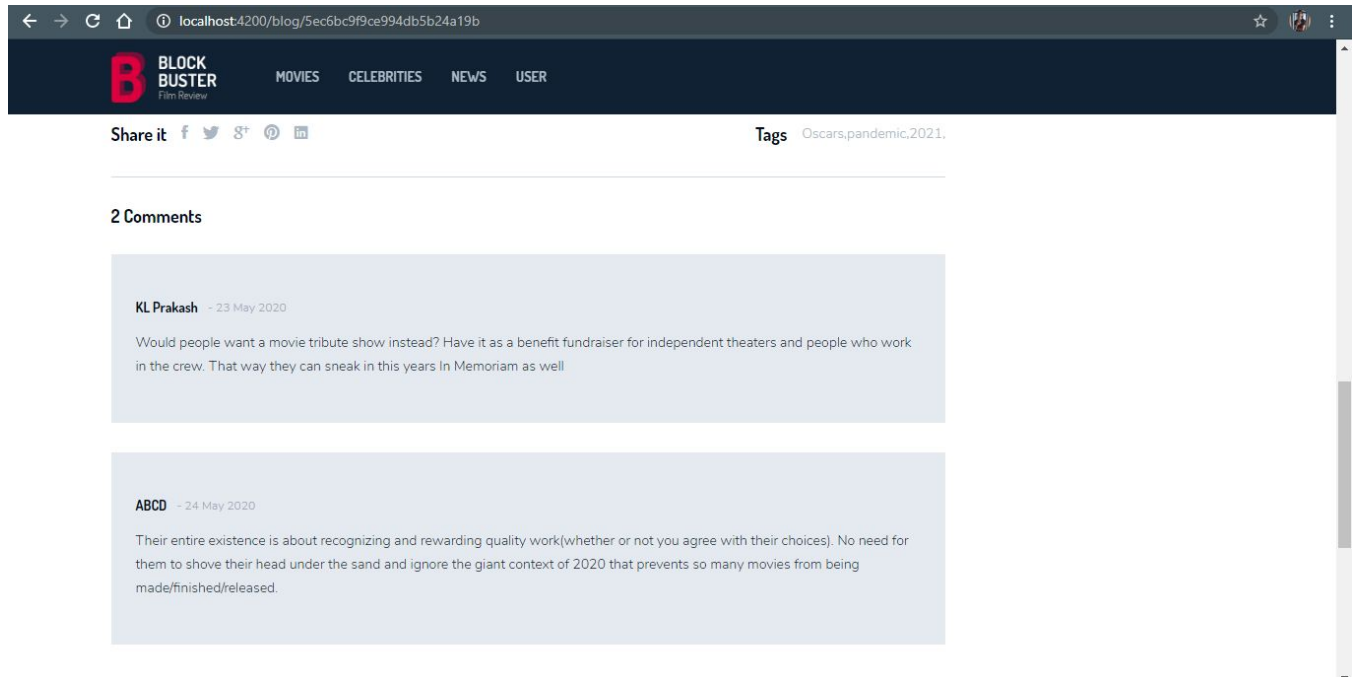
localhost:4200/blog/5ec6bc9f9ce994db5b24a19b

B BLOCK BUSTER Film Review

MOVIES CELEBRITIES NEWS USER

Share it

Tags Oscars,pandemic,2021,

2 Comments

KL Prakash - 23 May 2020

Would people want a movie tribute show instead? Have it as a benefit fundraiser for independent theaters and people who work in the crew. That way they can sneak in this years In Memoriam as well

ABCD - 24 May 2020

Their entire existence is about recognizing and rewarding quality work(whether or not you agree with their choices). No need for them to shove their head under the sand and ignore the giant context of 2020 that prevents so many movies from being made/finished/released.